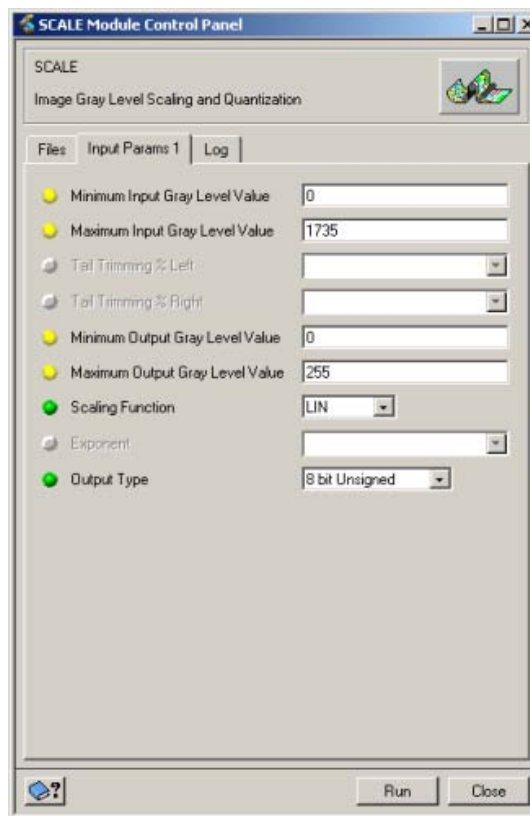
SCALE Module Control Panel

SCALE

Image Gray Level Scaling and Quantization

Files | Input Params 1 | Log

Minimum Input Gray Level Value | 0

Maximum Input Gray Level Value | 1735

Tail Trimming % Left

Tail Trimming % Right

Minimum Output Gray Level Value | 0

Maximum Output Gray Level Value | 255

Scaling Function | LIN

Exponent

Output Type | 8 bit Unsigned

?

Run

Close